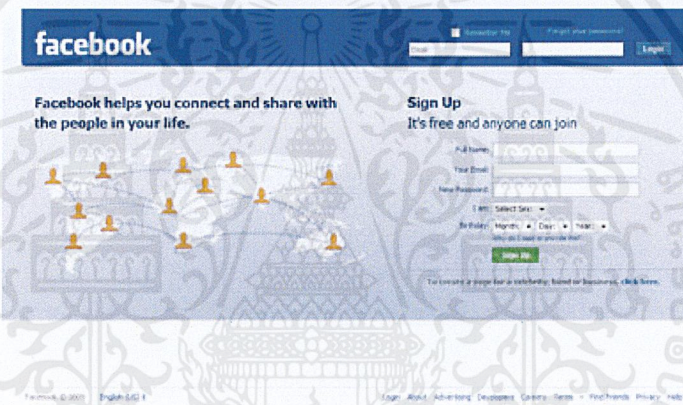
facebook

Remember Me

Forgot your password?

Email

Login

Facebook helps you connect and share with the people in your life.

Sign Up

It's free and anyone can join

Full Name:

Your Email:

New Password:

I am: Select Sex:

Birthday: Month: Day: Year:

Why do I need to provide this?

Sign Up

Create a page for a celebrity, band or business.

Facebook © 2009 English (US)

Login About Advertising Developers Careers Terms Find Friends Privacy Help